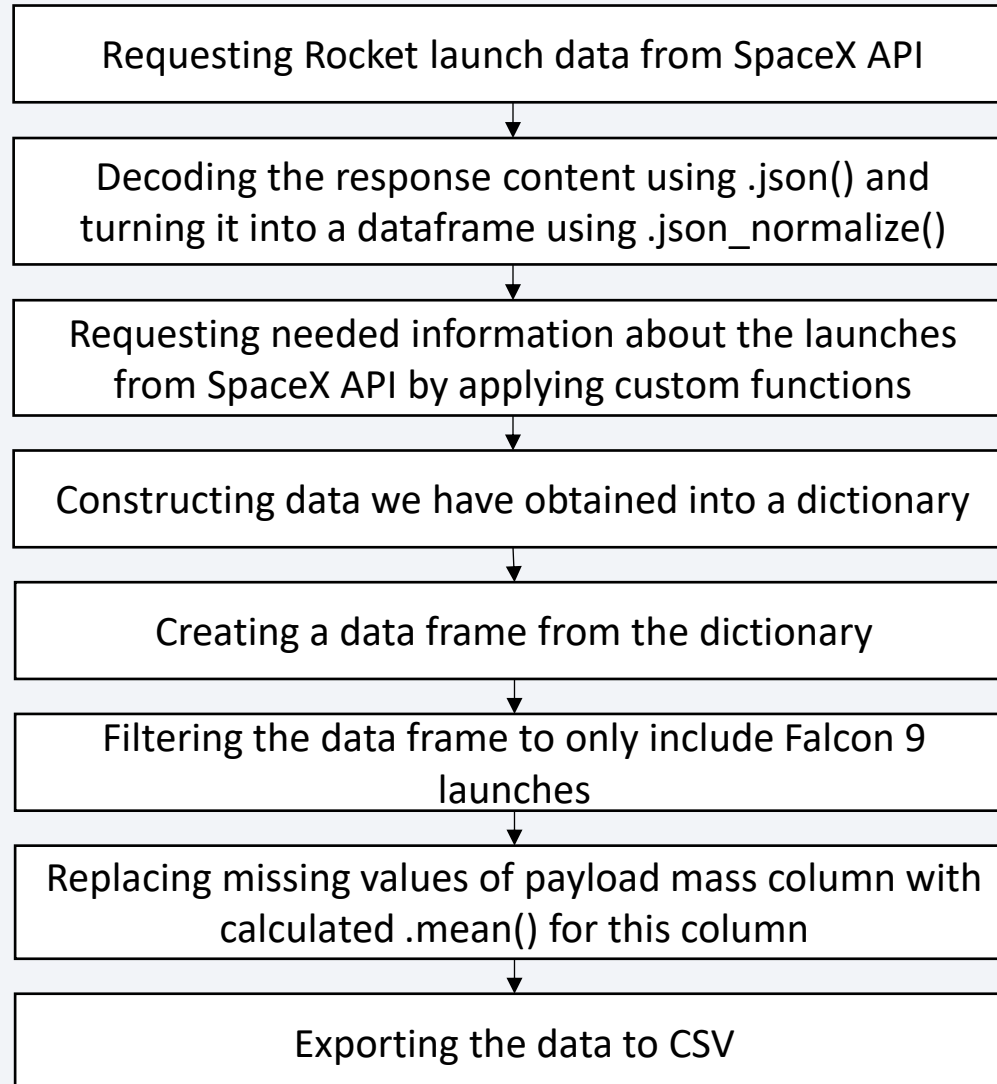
Requesting Rocket launch data from SpaceX API

Decoding the response content using .json() and turning it into a dataframe using .json_normalize()

Requesting needed information about the launches from SpaceX API by applying custom functions

Constructing data we have obtained into a dictionary

Creating a data frame from the dictionary

Filtering the data frame to only include Falcon 9 launches

Replacing missing values of payload mass column with calculated .mean() for this column

Exporting the data to CSV